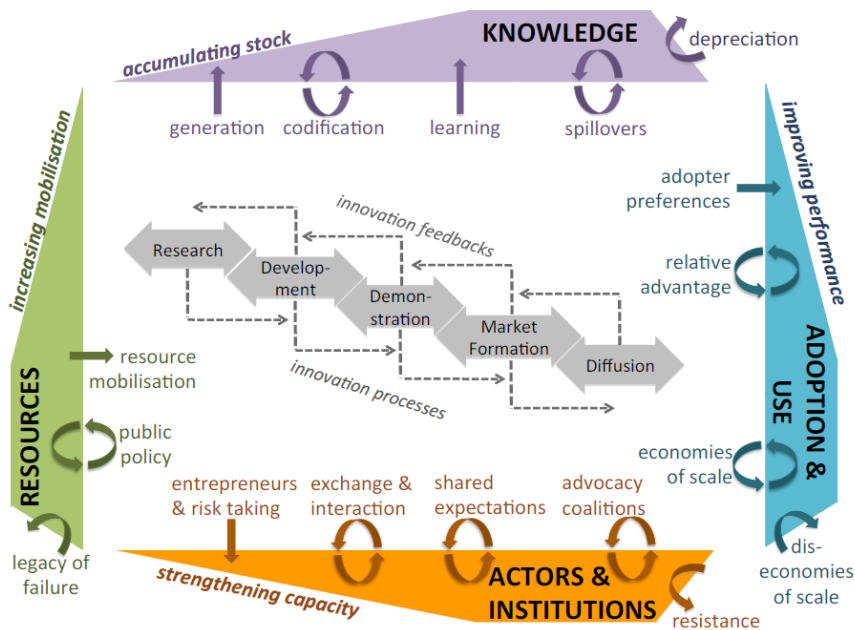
accumulating stock

KNOWLEDGE

depreciation

generation

codification

learning

spillovers

increasing mobilisation

improving performance

adopter preferences

innovation feedbacks

Research

Development

Demonstration

Market Formation

Diffusion

relative advantage

resource mobilisation

innovation processes

RESOURCES

public policy

ADOPTION & USE

economies of scale

entrepreneurs & risk taking

exchange & interaction

shared expectations

advocacy coalitions

legacy of failure

strengthening capacity

ACTORS & INSTITUTIONS

dis-economies of scale

resistance